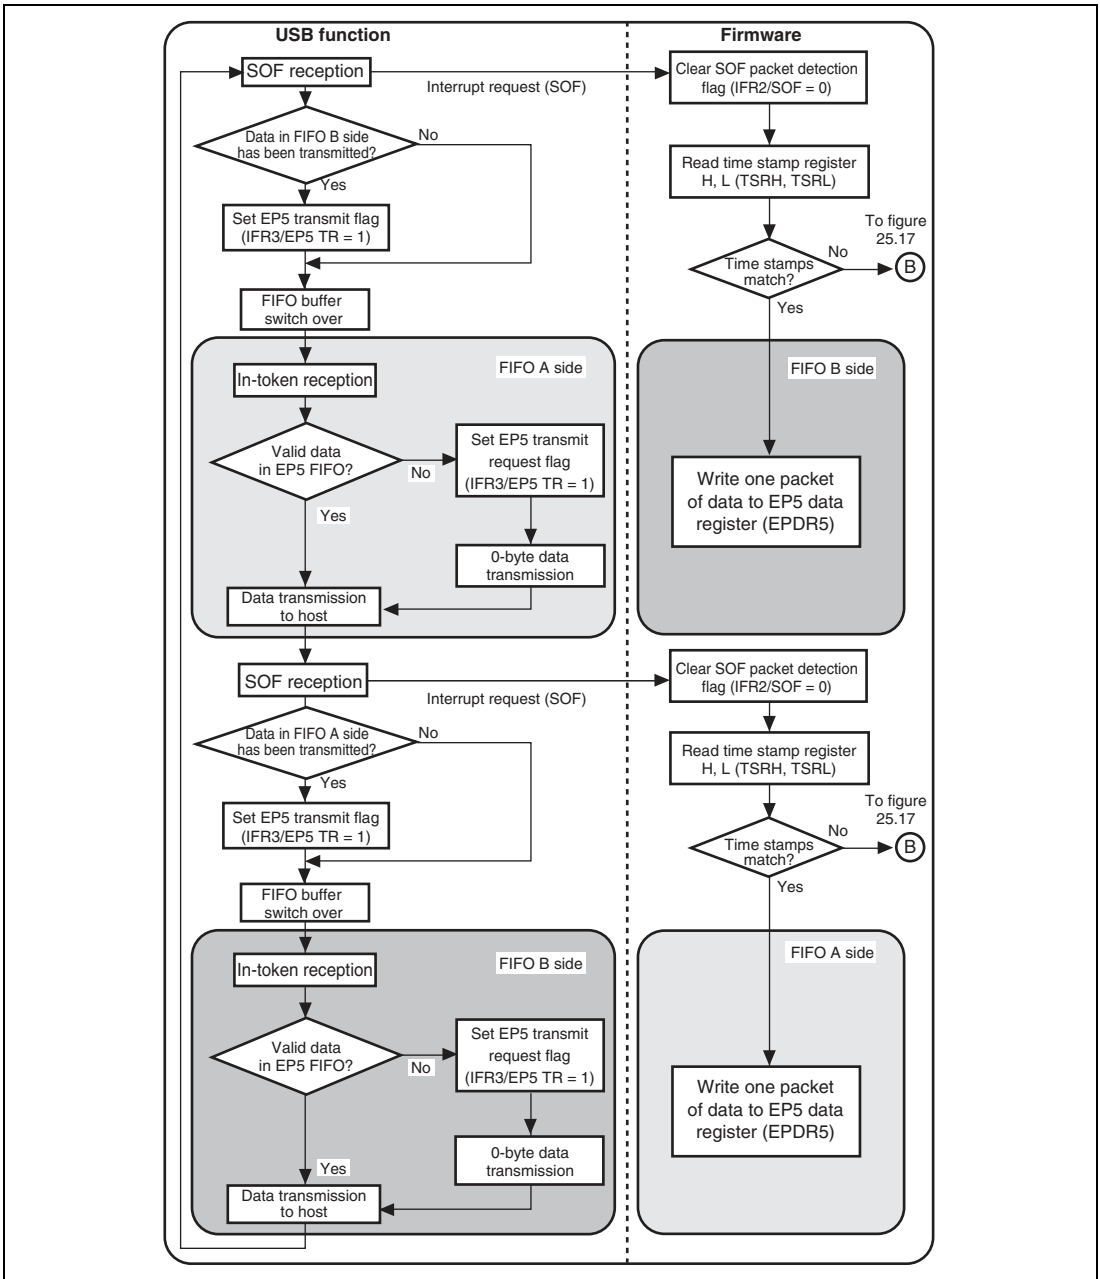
USB function

Firmware

SOF reception

Interrupt request (SOF)

Clear SOF packet detection flag (IFR2/SOF = 0)

Data in FIFO B side has been transmitted?

No

Yes

Read time stamp register H, L (TSRH, TSRL)

Set EP5 transmit flag (IFR3/EP5 TR = 1)

To figure 25.17

Time stamps match?

No

B

Yes

FIFO buffer switch over

FIFO A side

In-token reception

FIFO B side

Valid data in EP5 FIFO?

No

Set EP5 transmit request flag (IFR3/EP5 TR = 1)

Yes

Write one packet of data to EP5 data register (EPDR5)

0-byte data transmission

Data transmission to host

SOF reception

Interrupt request (SOF)

Clear SOF packet detection flag (IFR2/SOF = 0)

Data in FIFO A side has been transmitted?

No

Yes

Read time stamp register H, L (TSRH, TSRL)

Set EP5 transmit flag (IFR3/EP5 TR = 1)

To figure 25.17

Time stamps match?

No

B

Yes

FIFO buffer switch over

In-token reception

FIFO B side

FIFO A side

Valid data in EP5 FIFO?

No

Set EP5 transmit request flag (IFR3/EP5 TR = 1)

Write one packet of data to EP5 data register (EPDR5)

0-byte data transmission

Yes

Data transmission to host